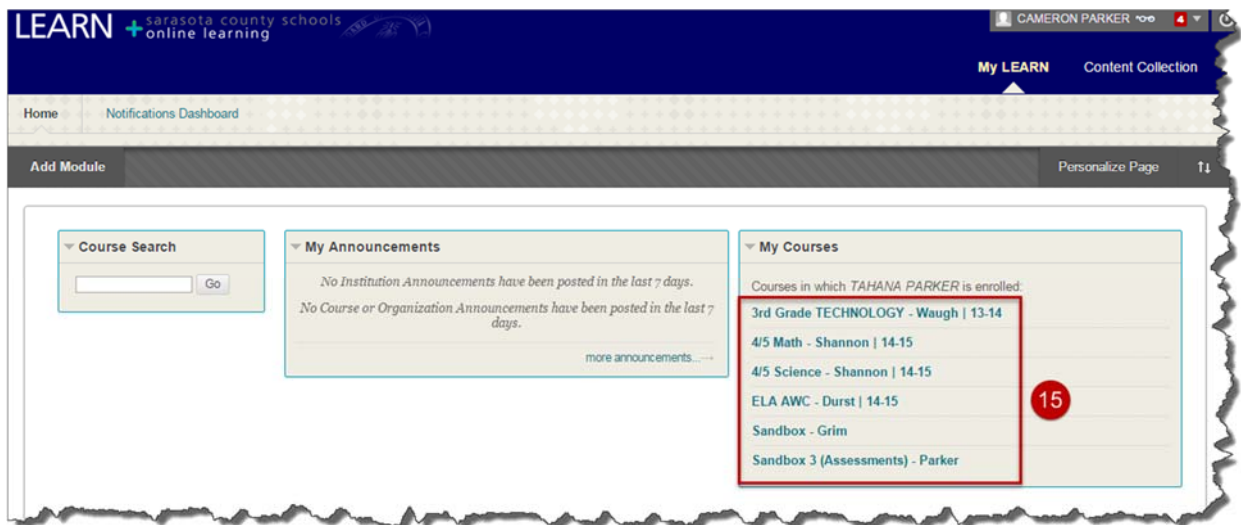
LEARN + sarasota county schools online learning

CAMERON PARKER 4

My LEARN Content Collection

Home Notifications Dashboard

Add Module Personalize Page

Course Search

Go

My Announcements

No Institution Announcements have been posted in the last 7 days.

No Course or Organization Announcements have been posted in the last 7 days.

more announcements...→

My Courses

Courses in which TAHANA PARKER is enrolled:

3rd Grade TECHNOLOGY - Waugh | 13-14

4/5 Math - Shannon | 14-15

4/5 Science - Shannon | 14-15

ELA AWC - Durst | 14-15

Sandbox - Grim

Sandbox 3 (Assessments) - Parker

15